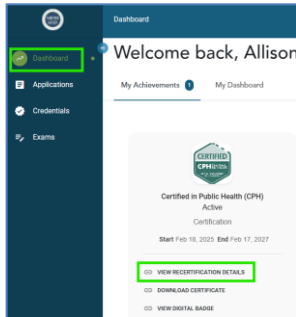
Dashboard

Dashboard
Applications
Credentials
Exams

Welcome back, Allison

My Achievements 1
My Dashboard

CERTIFIED
CPH

Certified in Public Health (CPH)
Active
Certification
Start Feb 18, 2025 End Feb 17, 2027

VIEW RECERTIFICATION DETAILS
DOWNLOAD CERTIFICATE
VIEW DIGITAL BADGE